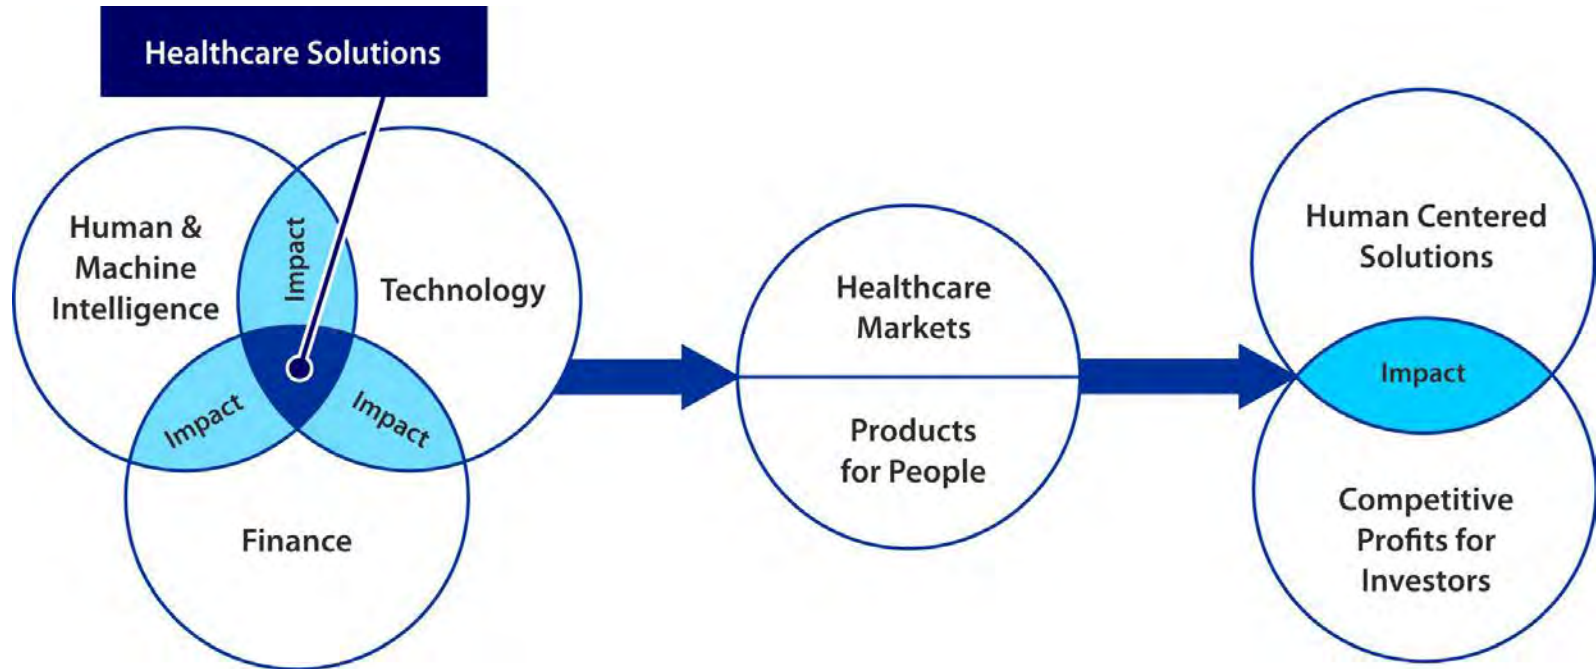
Healthcare Solutions

Human & Machine Intelligence

Impact

Technology

Impact

Impact

Finance

Healthcare Markets

Products for People

Human Centered Solutions

Impact

Competitive Profits for Investors